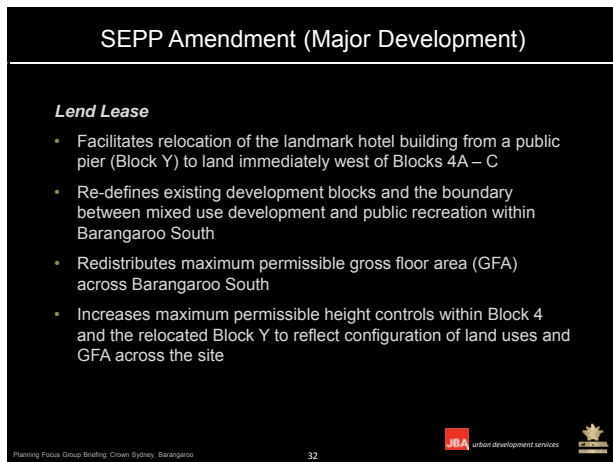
SEPP Amendment (Major Development)

Lend Lease

- Facilitates relocation of the landmark hotel building from a public pier (Block Y) to land immediately west of Blocks 4A – C
- Re-defines existing development blocks and the boundary between mixed use development and public recreation within Barangaroo South
- Redistributes maximum permissible gross floor area (GFA) across Barangaroo South
- Increases maximum permissible height controls within Block 4 and the relocated Block Y to reflect configuration of land uses and GFA across the site

Planning Focus Group Briefing: Crown Sydney, Barangaroo

32

JBA urban development services